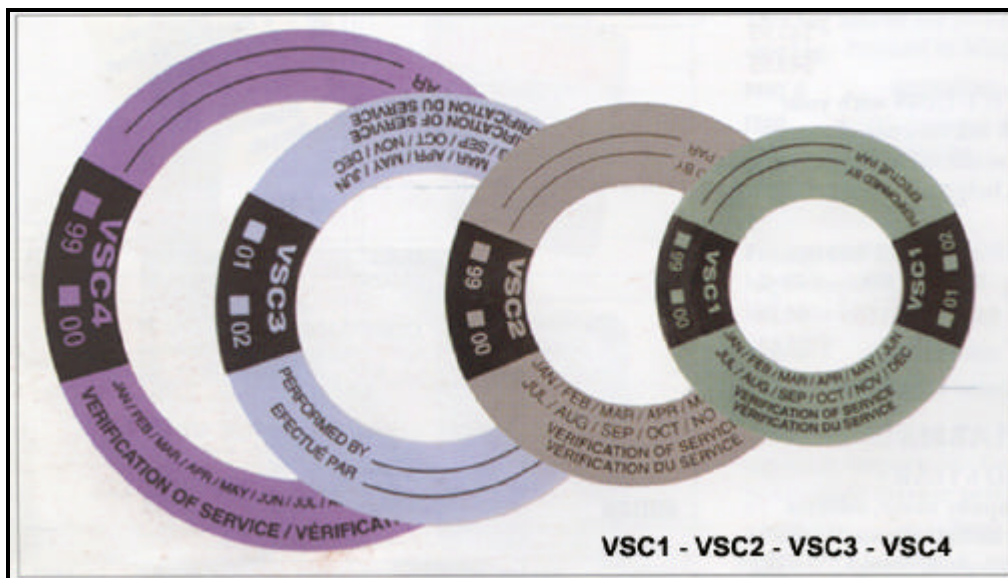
VSC4
99 00
JAN / FEB / MAR / APR / MAY / JUN / JUL / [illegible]
VERIFICATION OF SERVICE / VÉRIFICA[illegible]
AR

VSC3
01 02
MAR / APR / MAY / JUN
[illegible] / SEP / OCT / NOV / DEC
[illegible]FICATION OF SERVICE
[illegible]FICATION DU SERVICE
PERFORMED BY
EFECTUÉ PAR

VSC2
99 00
JAN / FEB / MAR / APR / M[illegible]
JUL / AUG / SEP / OCT / NO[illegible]
VERIFICATION OF SERVIC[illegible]
VERIFICATION DU SERVICE
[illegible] BY
PAR

VSC1
99 00
JAN / FEB / MAR / APR / MAY / JUN
JUL / AUG / SEP / OCT / NOV / DEC
VERIFICATION OF SERVICE
VERIFICATION DU SERVICE
PERFORMED BY
EFFECTUÉ PAR
VSC1
01 02

VSC1 - VSC2 - VSC3 - VSC4